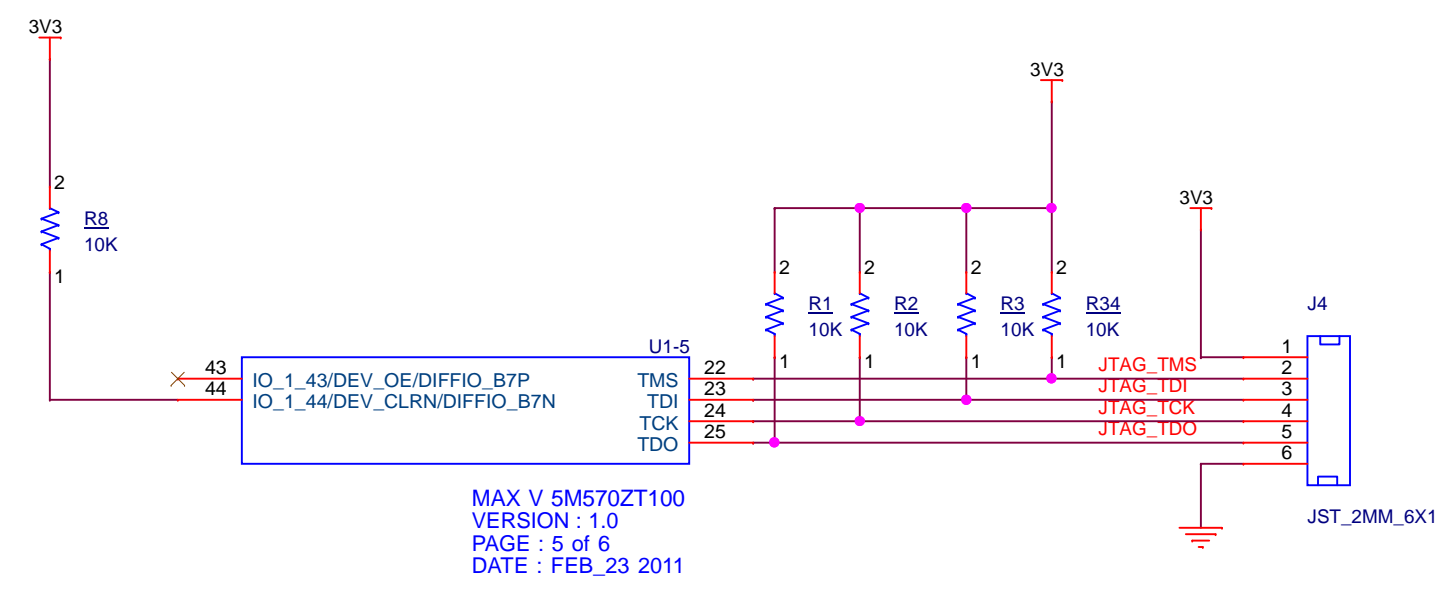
3V3

2
R8
10K
1

3V3

2 2 2 2
R1 R2 R3 R34
10K 10K 10K 10K
1 1 1 1

3V3

J4

U1-5
43
44
IO_1_43/DEV_OE/DIFFIO_B7P
IO_1_44/DEV_CLRN/DIFFIO_B7N
TMS 22
TDI 23
TCK 24
TDO 25

JTAG_TMS
JTAG_TDI
JTAG_TCK
JTAG_TDO

1
2
3
4
5
6

JST_2MM_6X1

MAX V 5M570ZT100
VERSION : 1.0
PAGE : 5 of 6
DATE : FEB_23 2011